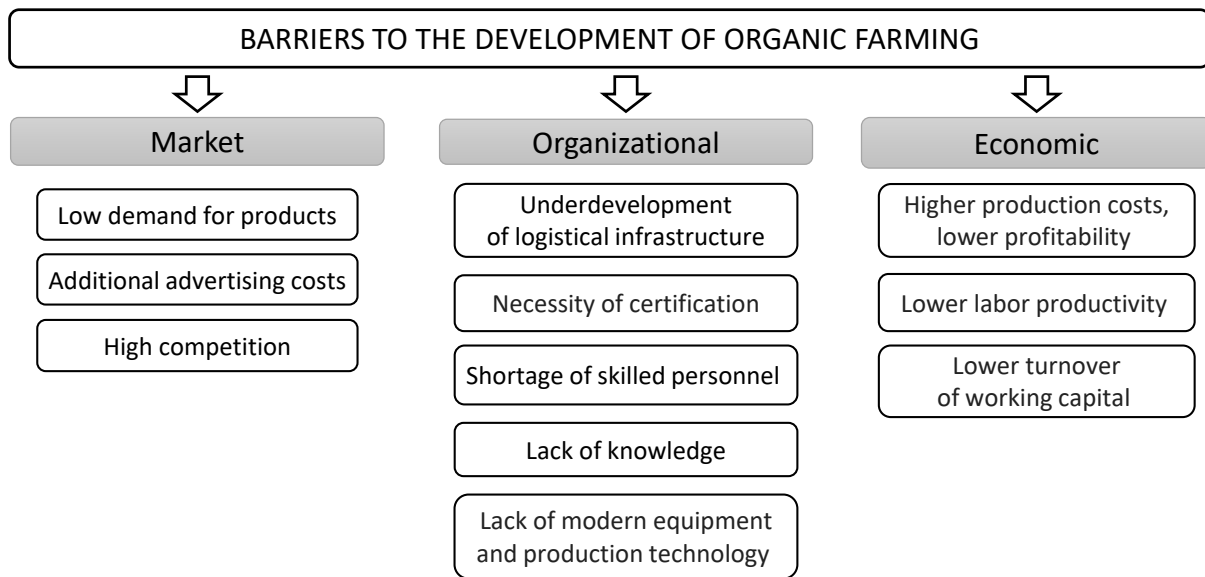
BARRIERS TO THE DEVELOPMENT OF ORGANIC FARMING

Market

Low demand for products

Additional advertising costs

High competition

Organizational

Underdevelopment of logistical infrastructure

Necessity of certification

Shortage of skilled personnel

Lack of knowledge

Lack of modern equipment and production technology

Economic

Higher production costs, lower profitability

Lower labor productivity

Lower turnover of working capital